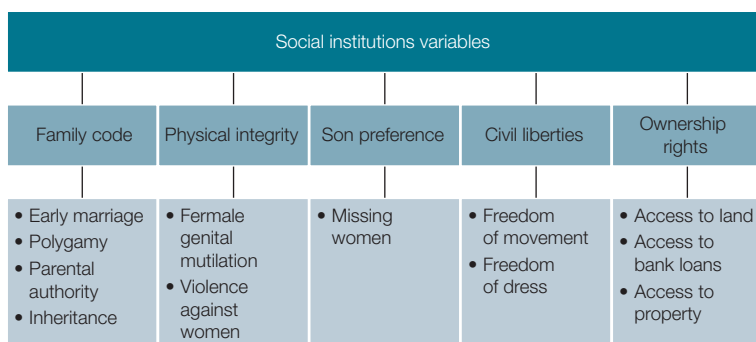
Social institutions variables

Family code
• Early marriage
• Polygamy
• Parental authority
• Inheritance

Physical integrity
• Fermale genital mutilation
• Violence against women

Son preference
• Missing women

Civil liberties
• Freedom of movement
• Freedom of dress

Ownership rights
• Access to land
• Access to bank loans
• Access to property